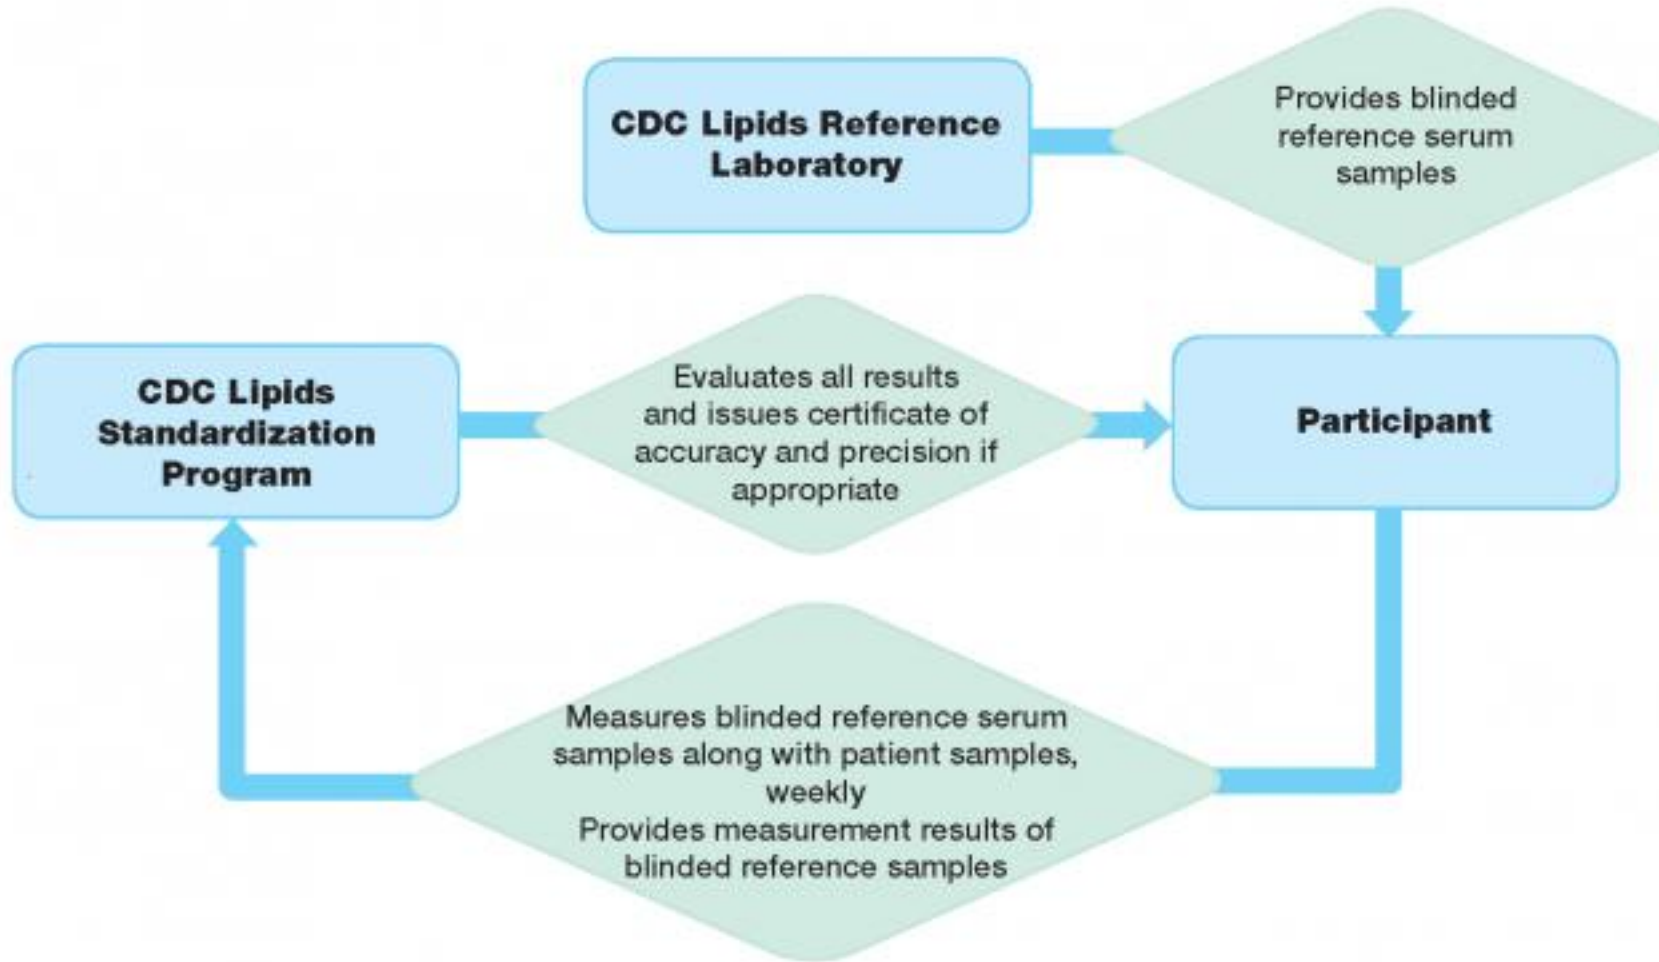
CDC Lipids Reference Laboratory

Provides blinded reference serum samples

CDC Lipids Standardization Program

Evaluates all results and issues certificate of accuracy and precision if appropriate

Participant

Measures blinded reference serum samples along with patient samples, weekly
Provides measurement results of blinded reference samples